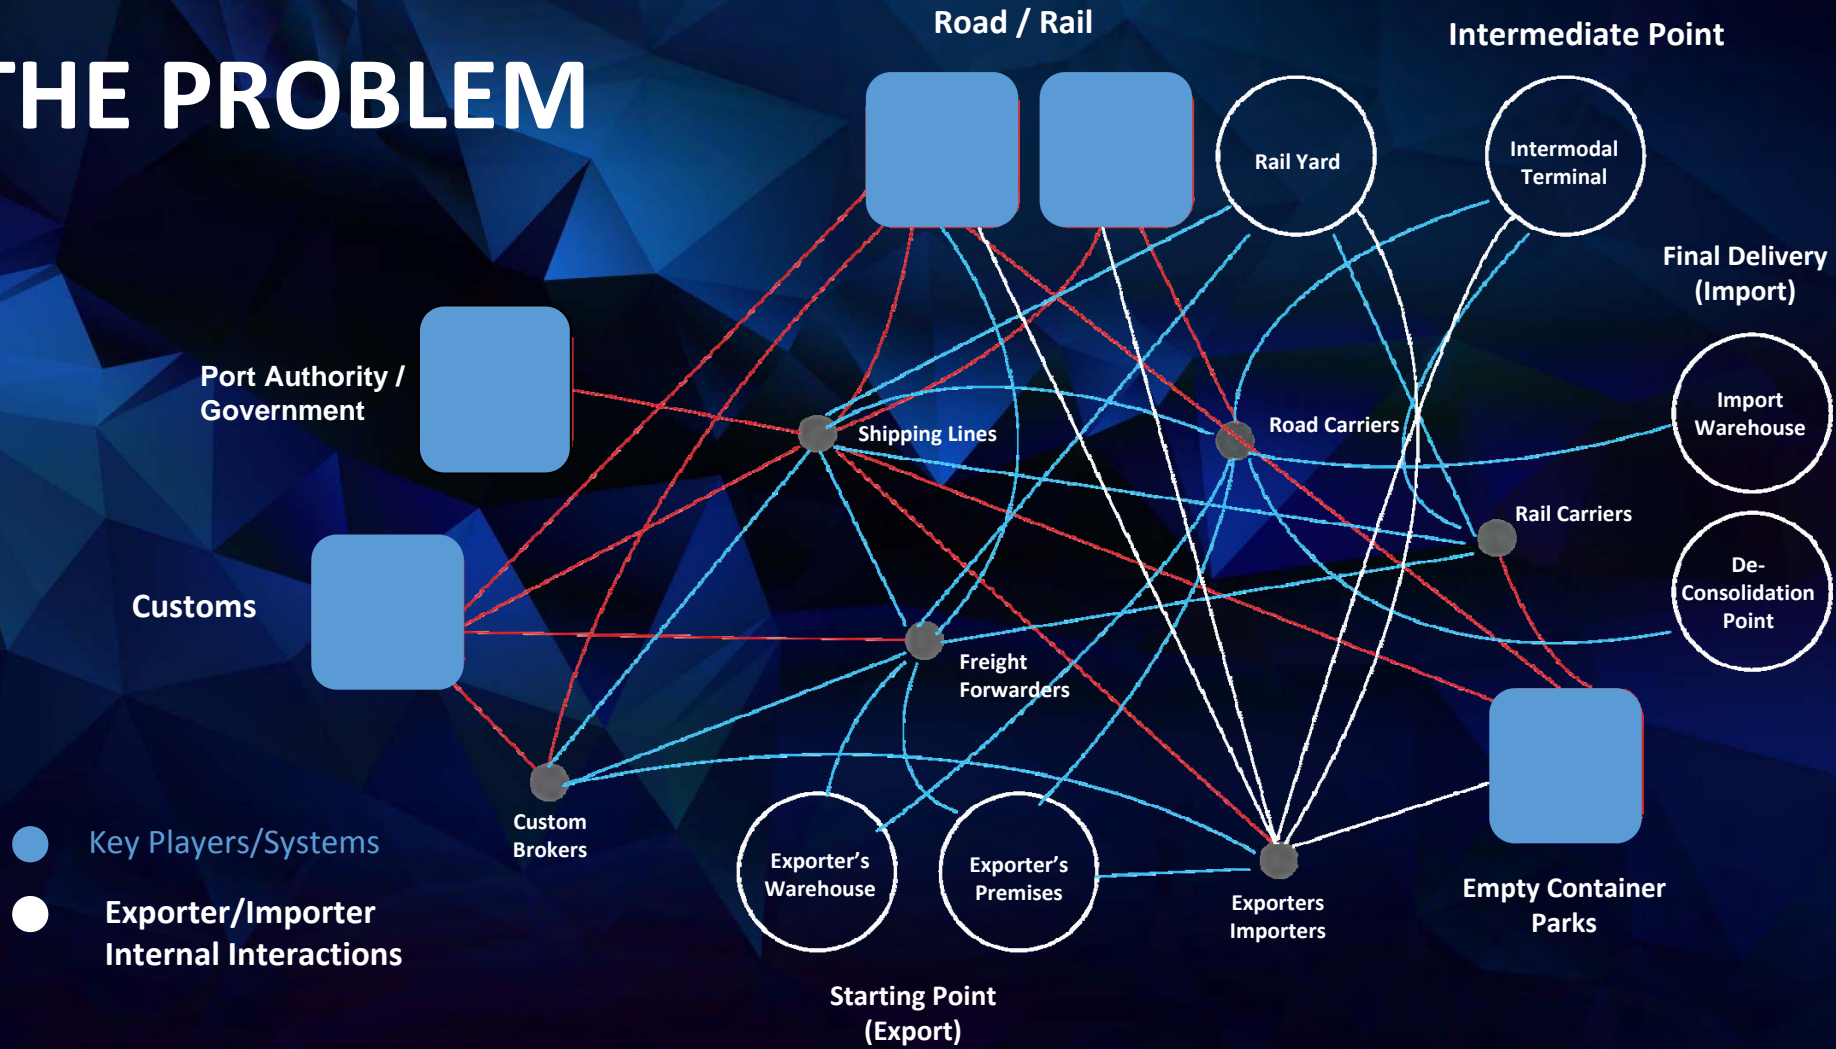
THE PROBLEM

Road / Rail

Intermediate Point

Rail Yard

Intermodal Terminal

Final Delivery (Import)

Port Authority / Government

Shipping Lines

Road Carriers

Import Warehouse

Rail Carriers

De-Consolidation Point

Customs

Freight Forwarders

Custom Brokers

Key Players/Systems

Exporter/Importer Internal Interactions

Exporter's Warehouse

Exporter's Premises

Exporters Importers

Empty Container Parks

Starting Point (Export)